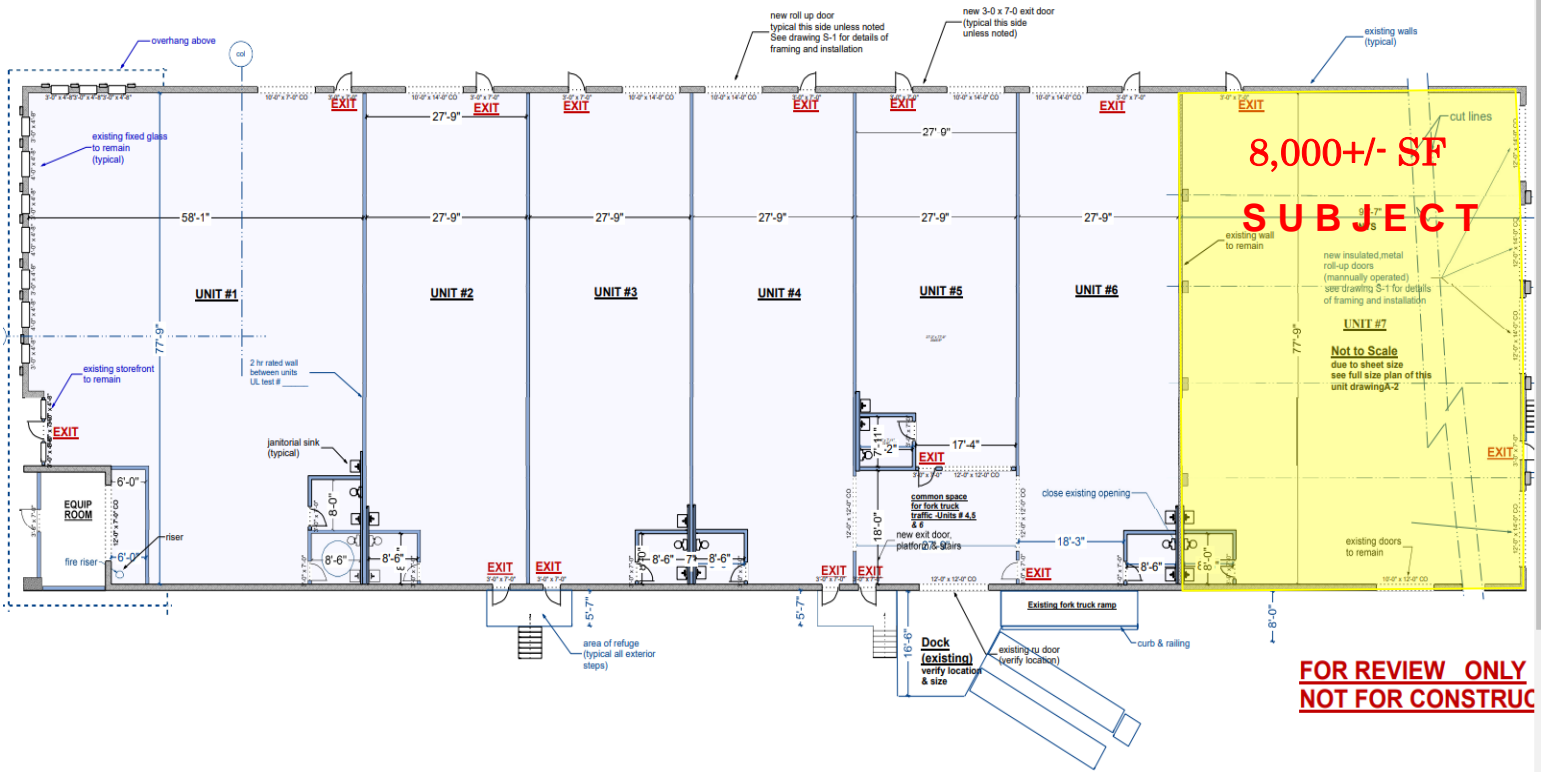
overhang above

col

new roll up door typical this side unless noted See drawing S-1 for details of framing and installation

new 3-0 x 7-0 exit door (typical this side unless noted)

existing walls (typical)

EXIT EXIT EXIT EXIT EXIT EXIT EXIT

27'-9"

27' 9"

cut lines

8,000+/- SF

SUBJECT

existing fixed glass to remain (typical)

58'-1"

27'-9"

27'-9"

27'-9"

27'-9"

27'-9"

existing wall to remain

new insulated,metal roll-up doors (manually operated) see drawing S-1 for details of framing and installation

UNIT #1

UNIT #2

UNIT #3

UNIT #4

UNIT #5

UNIT #6

UNIT #7

77'-9"

77'-9"

Not to Scale
due to sheet size
see full size plan of this unit drawingA-2

2 hr rated wall between units UL test #

existing storefront to remain

EXIT

janitorial sink (typical)

17'-4"

EXIT

EXIT

EQUIP ROOM

6'-0"

riser

fire riser

6'-0"

8'-0"

8'-6"

8'-6"

8'-6"

7'

8'-6"

common space for fork truck traffic -Units # 4,5 & 6

18'-0"

new exit door, platform & stairs

close existing opening

18'-3"

8'-6"

8'-0"

existing doors to remain

EXIT EXIT EXIT EXIT EXIT

5'-7"

5'-7"

16'-6"

8'-0"

Existing fork truck ramp

area of refuge (typical all exterior steps)

Dock (existing) verify location & size

existing ru door (verify location)

curb & railing

FOR REVIEW ONLY
NOT FOR CONSTRUC